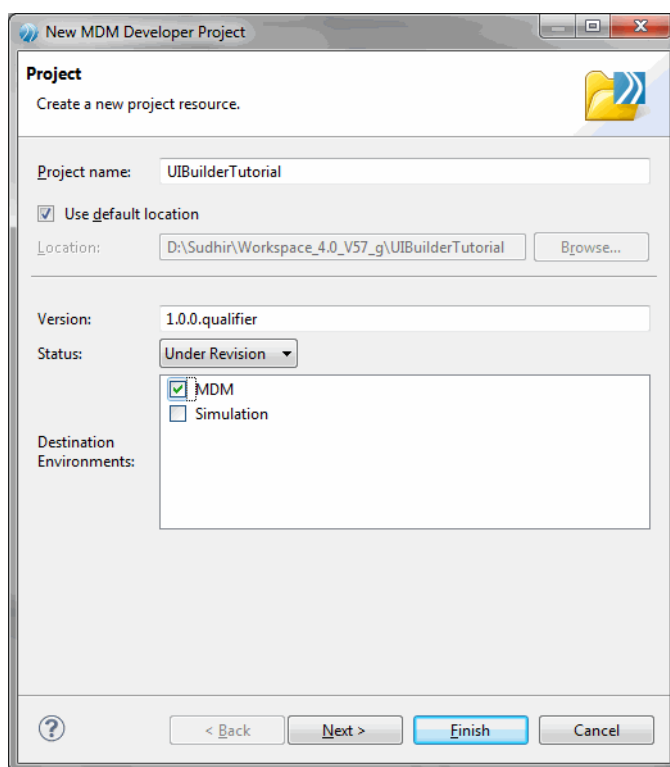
New MDM Developer Project

Project

Create a new project resource.

Project name: UIBuilderTutorial

Use default location

Location: D:\Sudhir\Workspace_4.0_V57_g\UIBuilderTutorial Browse...

Version: 1.0.0.qualifier

Status: Under Revision

Destination Environments:

MDM

Simulation

?

< Back

Next >

Finish

Cancel